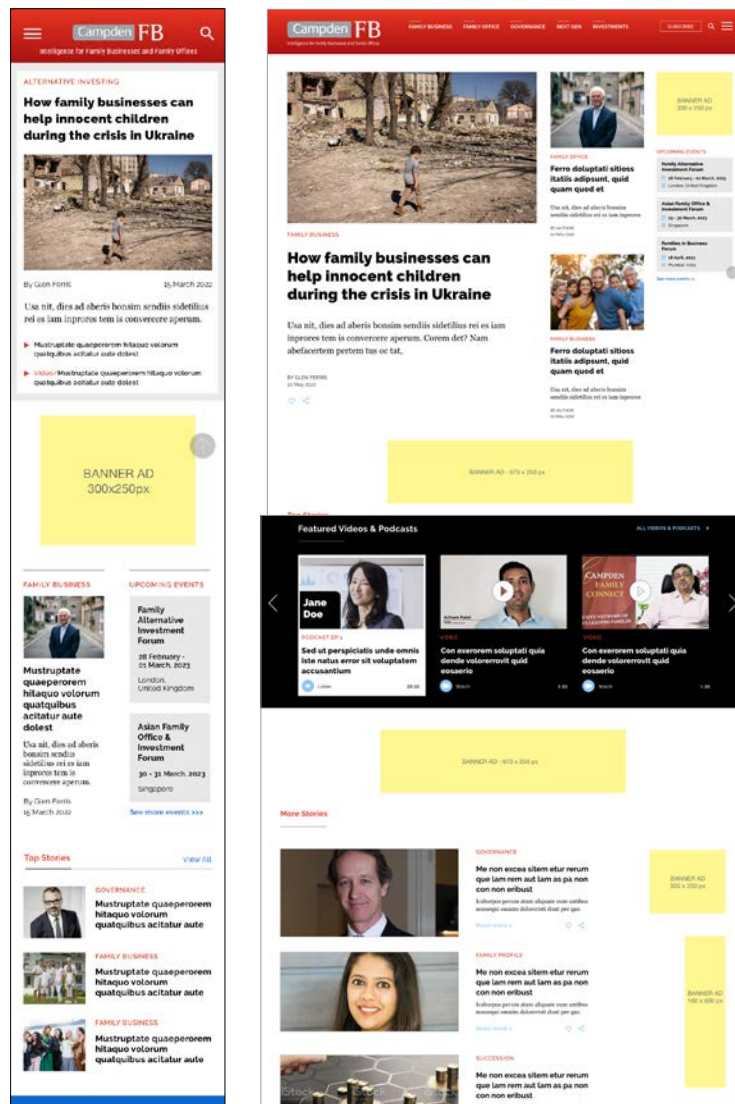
Campden FB
Intelligence for Family Businesses and Family Offices

ALTERNATIVE INVESTING
How family businesses can help innocent children during the crisis in Ukraine

By Glen Fernis
15 March 2022

Usa nit, dies ad aberis bonsim sendiis sidetilius rei es iam inprores tem is convercere aperum.

Mustruptate quaqeperorem hitaquo volorum quatquibus acitatur aute dolest

Video Mustruptate quaqeperorem hitaquo volorum quatquibus acitatur aute dolest

BANNER AD
300x250px

FAMILY BUSINESS
Mustruptate quaeperorem hitaquo volorum quatquibus acitatur aute dolest

Usa nit, dies ad aberis bonsim sendiis sidetilius rei es iam inprores tem is convercere aperum.

By Glen Fernis
15 March 2022

UPCOMING EVENTS
Family Alternative Investment Forum
28 February - 01 March, 2023
London, United Kingdom

Asian Family Office & Investment Forum
30 - 31 March, 2023
Singapore

See more events >>>

Top Stories
View All

GOVERNANCE
Mustruptate quaeperorem hitaquo volorum quatquibus acitatur aute

FAMILY BUSINESS
Mustruptate quaeperorem hitaquo volorum quatquibus acitatur aute

FAMILY BUSINESS
Mustruptate quaeperorem hitaquo volorum quatquibus acitatur aute

Campden FB
Intelligence for Family Businesses and Family Offices
FAMILY BUSINESS FAMILY OFFICE GOVERNANCE NEXT GEN INVESTMENTS
SUBSCRIBE

FAMILY BUSINESS
How family businesses can help innocent children during the crisis in Ukraine

Usa nit, dies ad aberis bonsim sendiis sidetilius rei es iam inprores tem is convercere aperum. Corem det? Nam abefacertem pertem tus oc tat,

BY GLEN FERRIS
10 May 2022

FAMILY OFFICE
Ferro doluptati sitioss itatiis adipsunt, quid quam quod et

Usa nit, dies ad aberis bonsim sendiis sidetilius rei es iam inprores

BY AUTHOR
10 May 2022

FAMILY BUSINESS
Ferro doluptati sitioss itatiis adipsunt, quid quam quod et

Usa nit, dies ad aberis bonsim sendiis sidetilius rei es iam inprores

BY AUTHOR
10 May 2022

BANNER AD
300 x 250 px

UPCOMING EVENTS
Family Alternative Investment Forum
28 February - 01 March, 2023
London, United Kingdom

Asian Family Office & Investment Forum
30 - 31 March, 2023
Singapore

Families in Business Forum
28 April, 2023
Mumbai, India

See more events >

BANNER AD - 672 x 250 px

Top Stories

Featured Videos & Podcasts
ALL VIDEOS & PODCASTS

Jane Doe
PODCAST EP 1
Sed ut perspiciatis unde omnis iste natus error sit voluptatem accusantium
Listen 26:30

VIDEO
Con exerorem soluptati quia dende volorerrovit quid eosaerio
Watch 1:30

CAMPDEN FAMILY CONNECT
VIDEO
Con exerorem soluptati quia dende volorerrovit quid eosaerio
Watch 1:30

BANNER AD - 672 x 250 px

More Stories

GOVERNANCE
Me non excea sitem etur rerum que lam rem aut lam as pa non con non eribust
Read more

FAMILY PROFILE
Me non excea sitem etur rerum que lam rem aut lam as pa non con non eribust
Read more

SUCCESSION
Me non excea sitem etur rerum que lam rem aut lam as pa non con non eribust

BANNER AD
300 x 250 px

BANNER AD
160 x 600 px